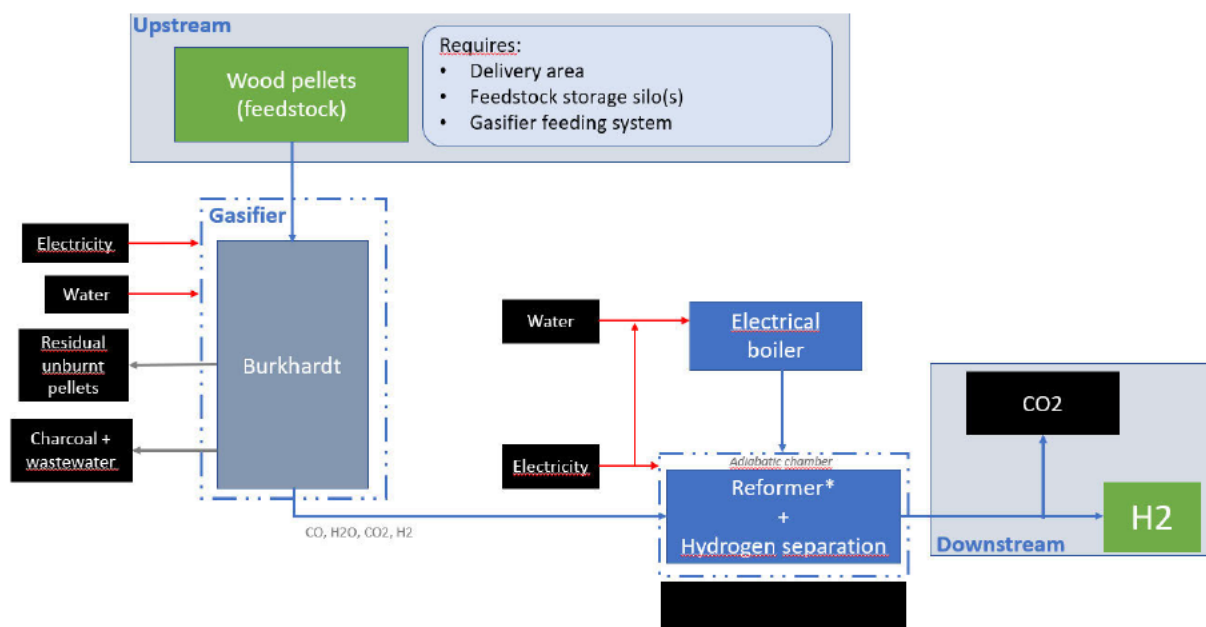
Upstream

Wood pellets (feedstock)

Requires:
• Delivery area
• Feedstock storage silo(s)
• Gasifier feeding system

Gasifier

Electricity

Water

Residual unburnt pellets

Charcoal + wastewater

Burkhardt

CO, H2O, CO2, H2

Water

Electrical boiler

Electricity

Adiabatic chamber

Reformer*
+
Hydrogen separation

CO2

H2

Downstream